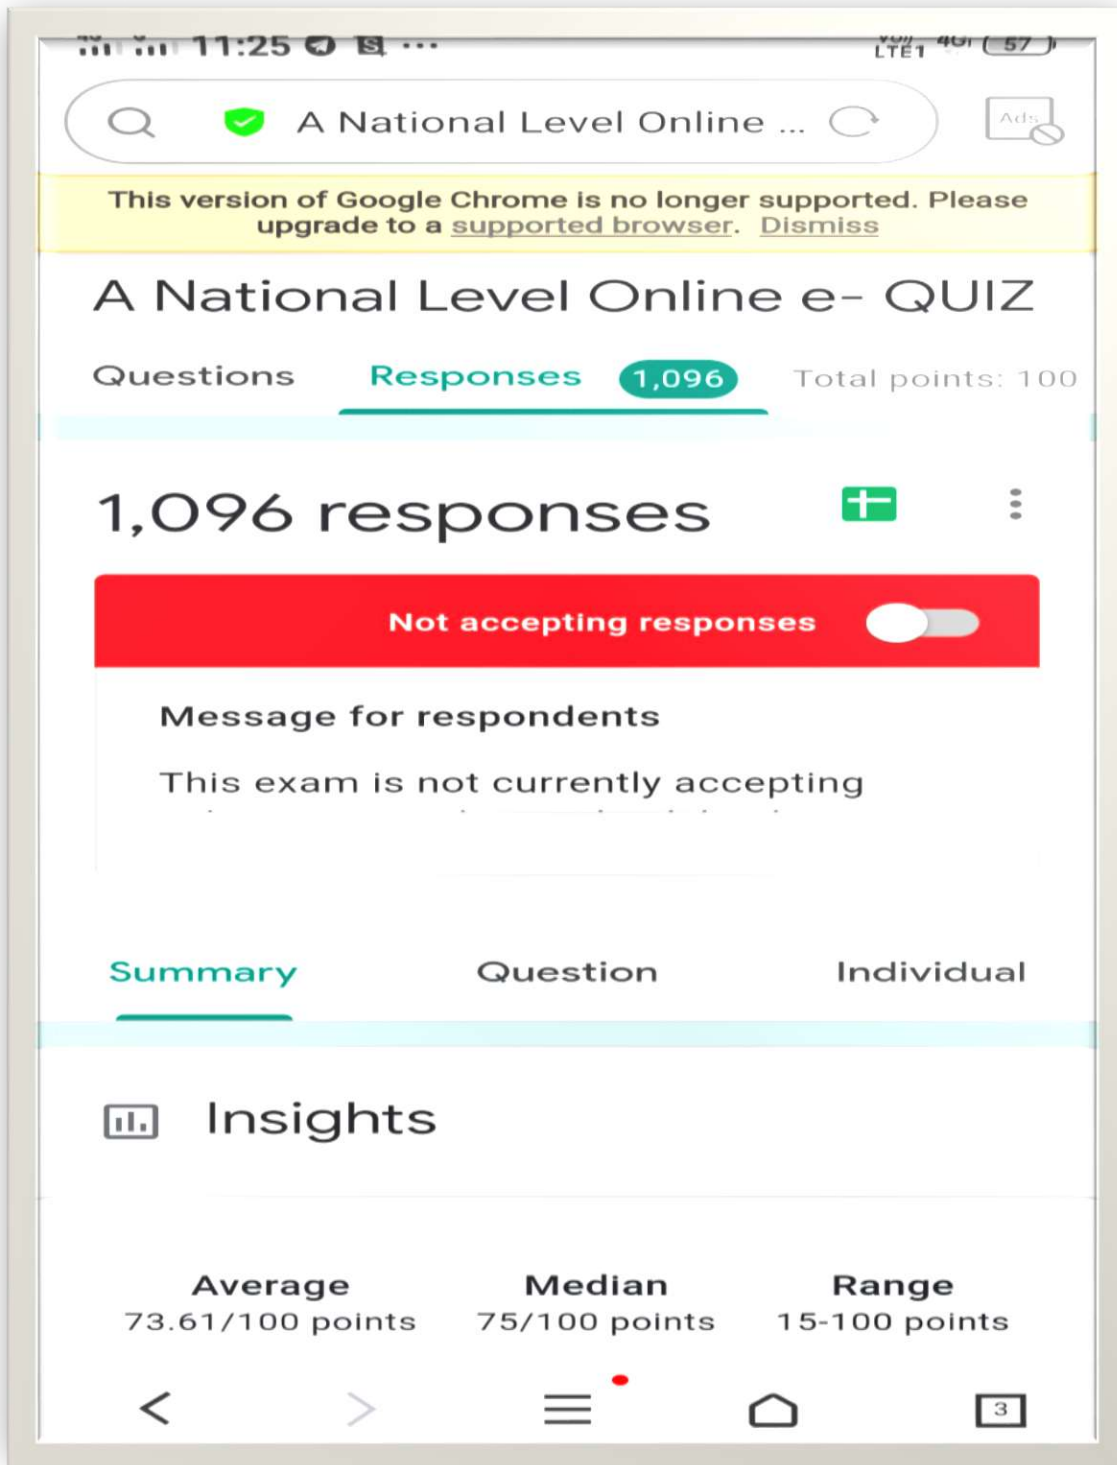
11:25 ...
LTE1 4G 57

A National Level Online ...

Ads

This version of Google Chrome is no longer supported. Please upgrade to a supported browser. Dismiss

A National Level Online e- QUIZ

Questions Responses 1,096 Total points: 100

1,096 responses

Not accepting responses

Message for respondents

This exam is not currently accepting

Summary Question Individual

Insights

| Average | Median | Range |
|---|---|---|
| 73.61/100 points | 75/100 points | 15-100 points |

3